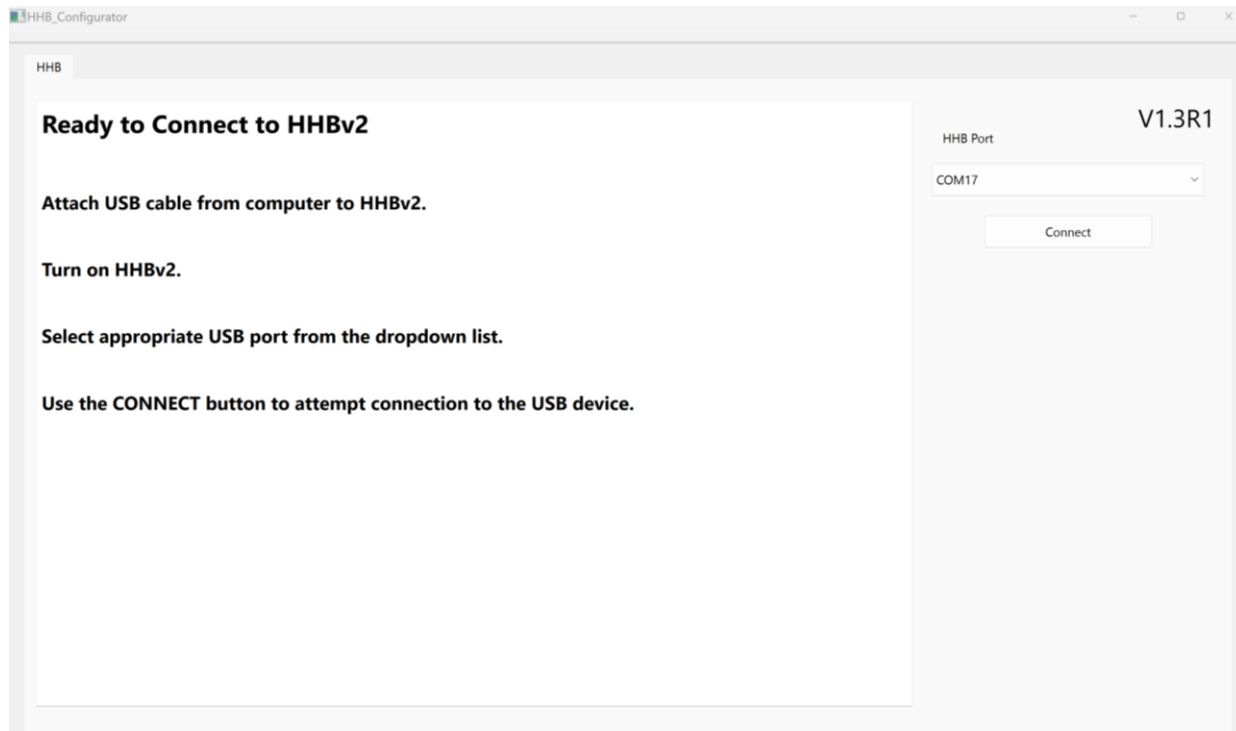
HHB_Configurator

HHB

Ready to Connect to HHBv2

Attach USB cable from computer to HHBv2.

Turn on HHBv2.

Select appropriate USB port from the dropdown list.

Use the CONNECT button to attempt connection to the USB device.

V1.3R1

HHB Port

COM17

Connect